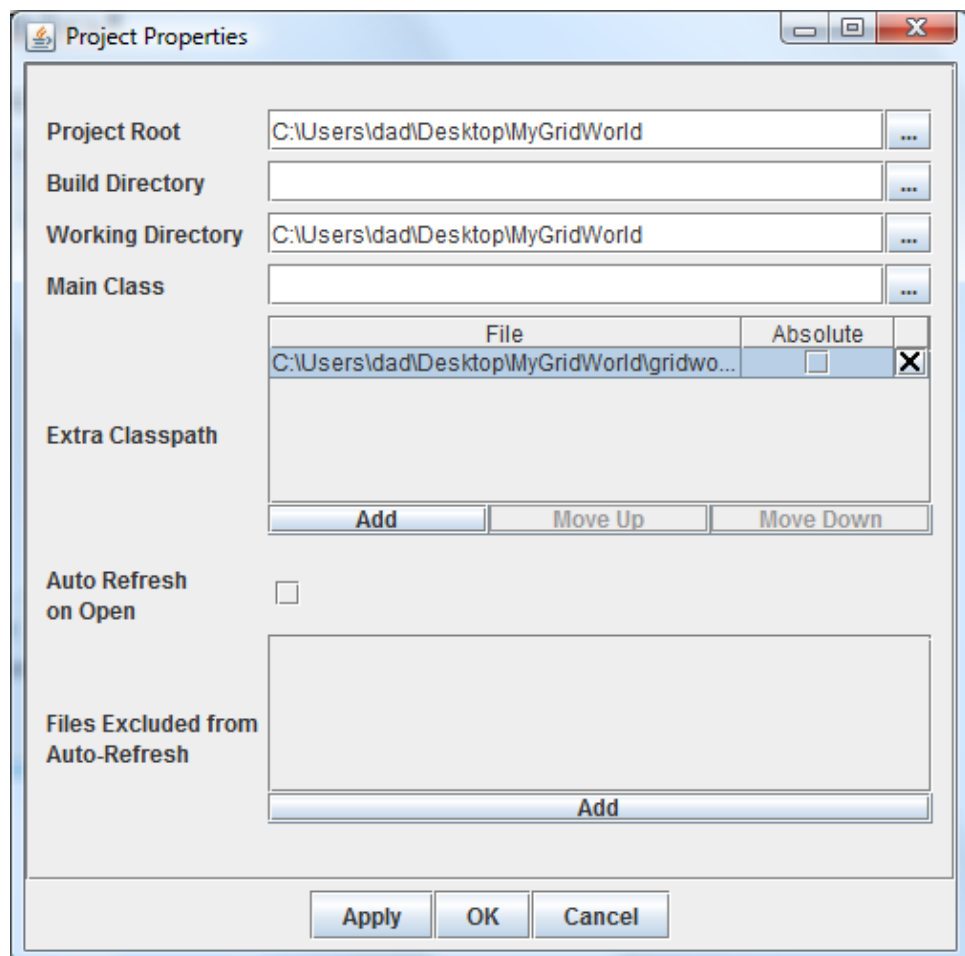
Project Properties

Project Root C:\Users\dad\Desktop\MyGridWorld ...

Build Directory ...

Working Directory C:\Users\dad\Desktop\MyGridWorld ...

Main Class ...

Extra Classpath

| File | Absolute | |
|---|---|---|
| C:\Users\dad\Desktop\MyGridWorld\gridwo... | | X |

Add Move Up Move Down

Auto Refresh on Open

Files Excluded from Auto-Refresh

Add

Apply OK Cancel